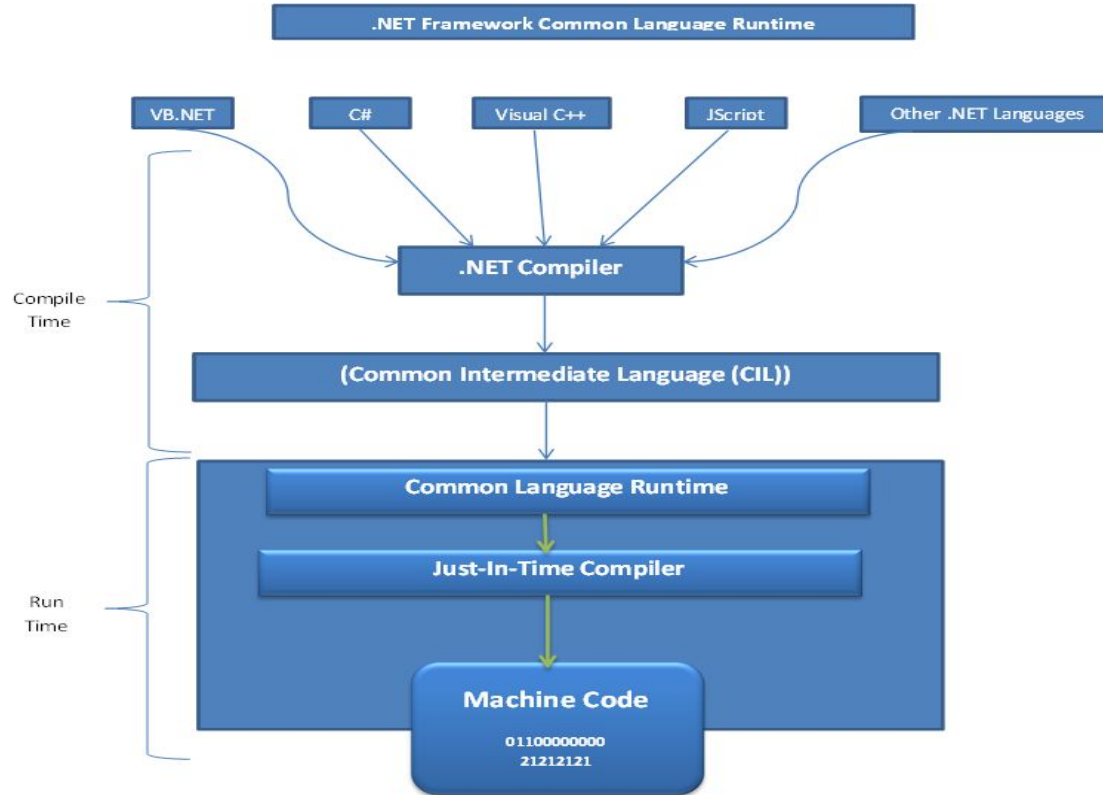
.NET Framework Common Language Runtime

VB.NET

C#

Visual C++

JScript

Other .NET Languages

Compile Time

.NET Compiler

(Common Intermediate Language (CIL))

Run Time

Common Language Runtime

Just-In-Time Compiler

Machine Code

01100000000
21212121